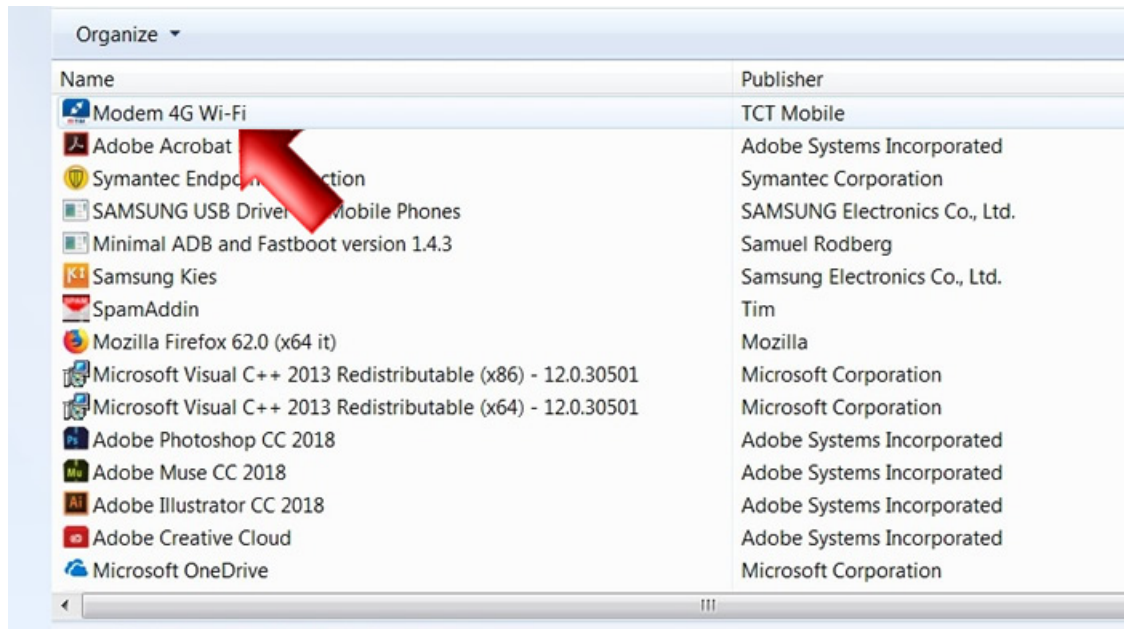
Organize ▾

| Name | Publisher |
|---|---|
| Modem 4G Wi-Fi | TCT Mobile |
| Adobe Acrobat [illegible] | Adobe Systems Incorporated |
| Symantec Endpo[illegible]ction | Symantec Corporation |
| SAMSUNG USB Drive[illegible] Mobile Phones | SAMSUNG Electronics Co., Ltd. |
| Minimal ADB and Fastboot version 1.4.3 | Samuel Rodberg |
| Samsung Kies | Samsung Electronics Co., Ltd. |
| SpamAddin | Tim |
| Mozilla Firefox 62.0 (x64 it) | Mozilla |
| Microsoft Visual C++ 2013 Redistributable (x86) - 12.0.30501 | Microsoft Corporation |
| Microsoft Visual C++ 2013 Redistributable (x64) - 12.0.30501 | Microsoft Corporation |
| Adobe Photoshop CC 2018 | Adobe Systems Incorporated |
| Adobe Muse CC 2018 | Adobe Systems Incorporated |
| Adobe Illustrator CC 2018 | Adobe Systems Incorporated |
| Adobe Creative Cloud | Adobe Systems Incorporated |
| Microsoft OneDrive | Microsoft Corporation |